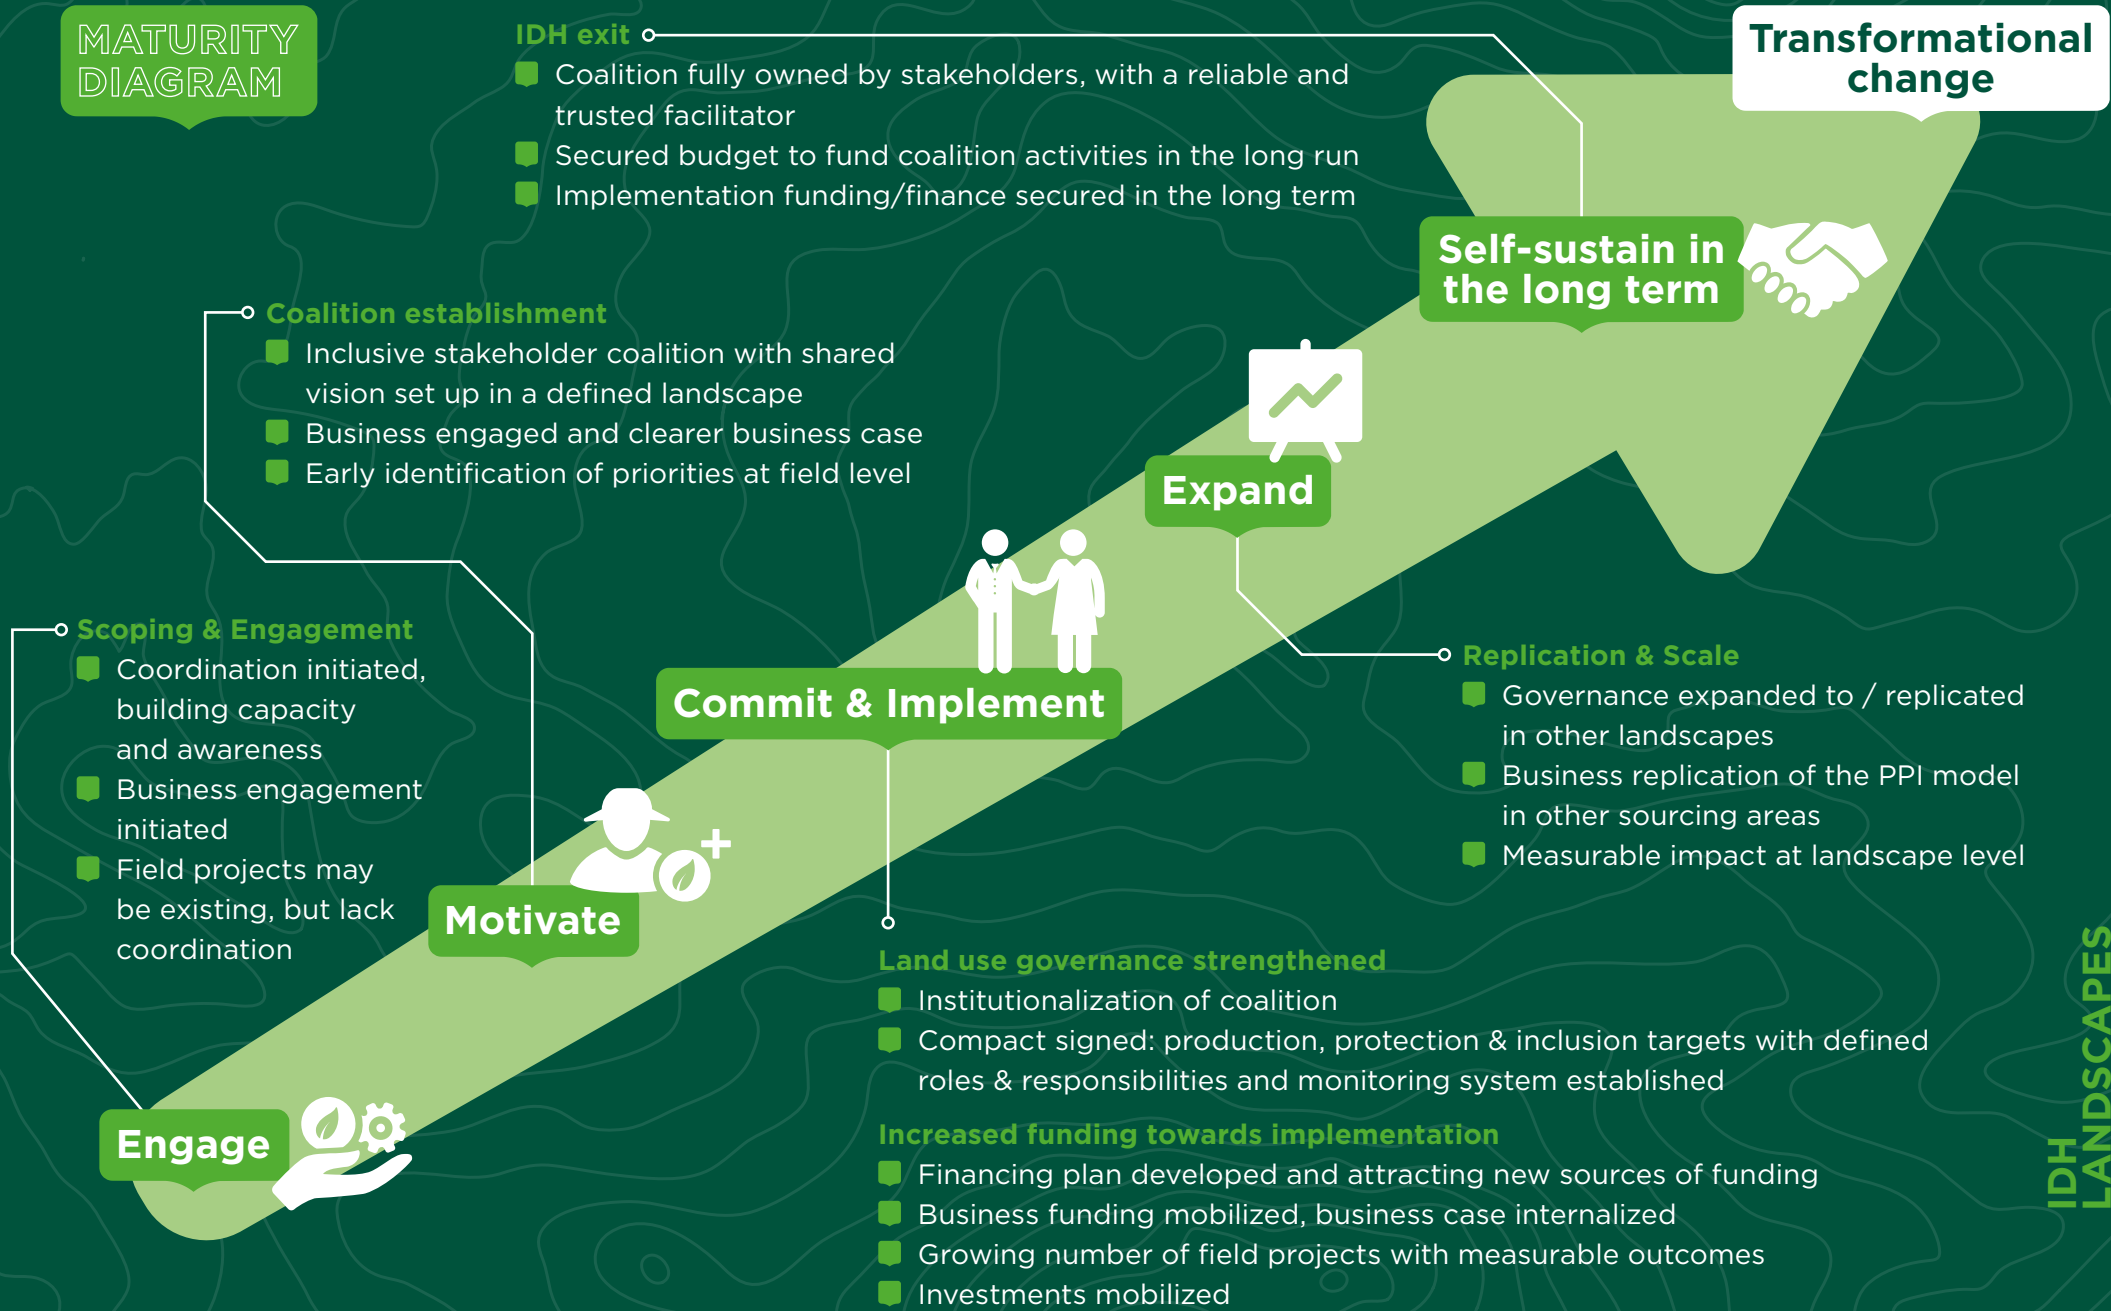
MATURITY DIAGRAM

IDH exit
Coalition fully owned by stakeholders, with a reliable and trusted facilitator
Secured budget to fund coalition activities in the long run
Implementation funding/finance secured in the long term

Transformational change

Self-sustain in the long term

Coalition establishment
Inclusive stakeholder coalition with shared vision set up in a defined landscape
Business engaged and clearer business case
Early identification of priorities at field level

Expand

Scoping & Engagement
Coordination initiated, building capacity and awareness
Business engagement initiated
Field projects may be existing, but lack coordination

Commit & Implement

Replication & Scale
Governance expanded to / replicated in other landscapes
Business replication of the PPI model in other sourcing areas
Measurable impact at landscape level

Motivate

Land use governance strengthened
Institutionalization of coalition
Compact signed: production, protection & inclusion targets with defined roles & responsibilities and monitoring system established

Engage

Increased funding towards implementation
Financing plan developed and attracting new sources of funding
Business funding mobilized, business case internalized
Growing number of field projects with measurable outcomes
Investments mobilized

IDH LANDSCAPES